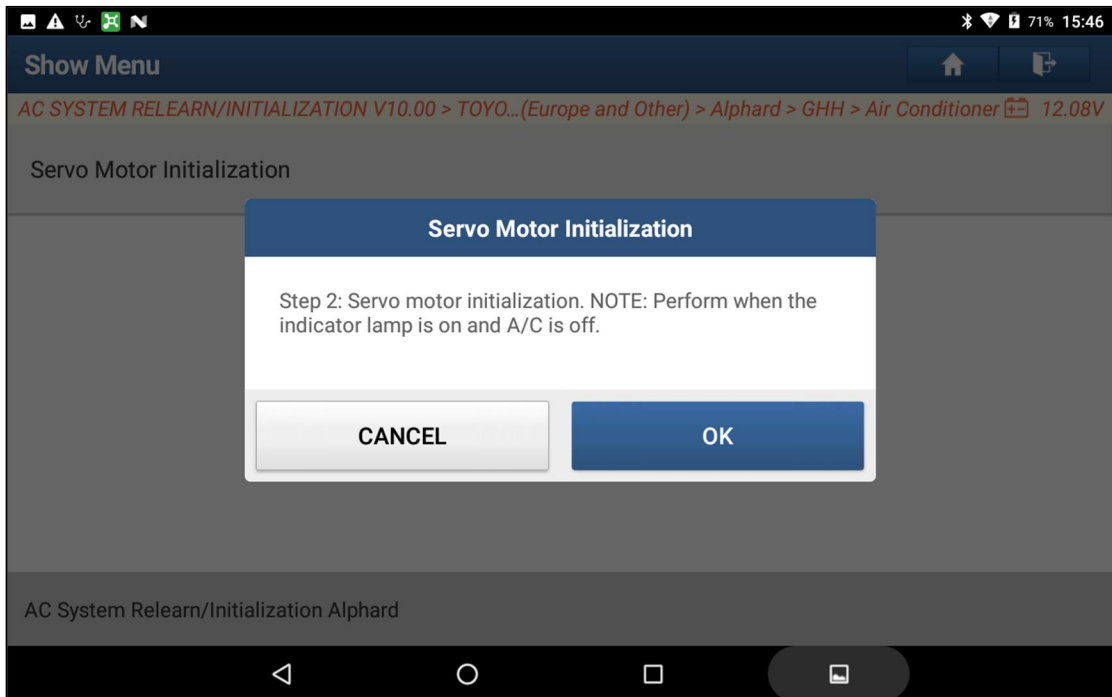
71% 15:46

Show Menu

AC SYSTEM RELEARN/INITIALIZATION V10.00 > TOYO...(Europe and Other) > Alphard > GHH > Air Conditioner 12.08V

Servo Motor Initialization

Servo Motor Initialization

Step 2: Servo motor initialization. NOTE: Perform when the indicator lamp is on and A/C is off.

CANCEL

OK

AC System Relearn/Initialization Alphard